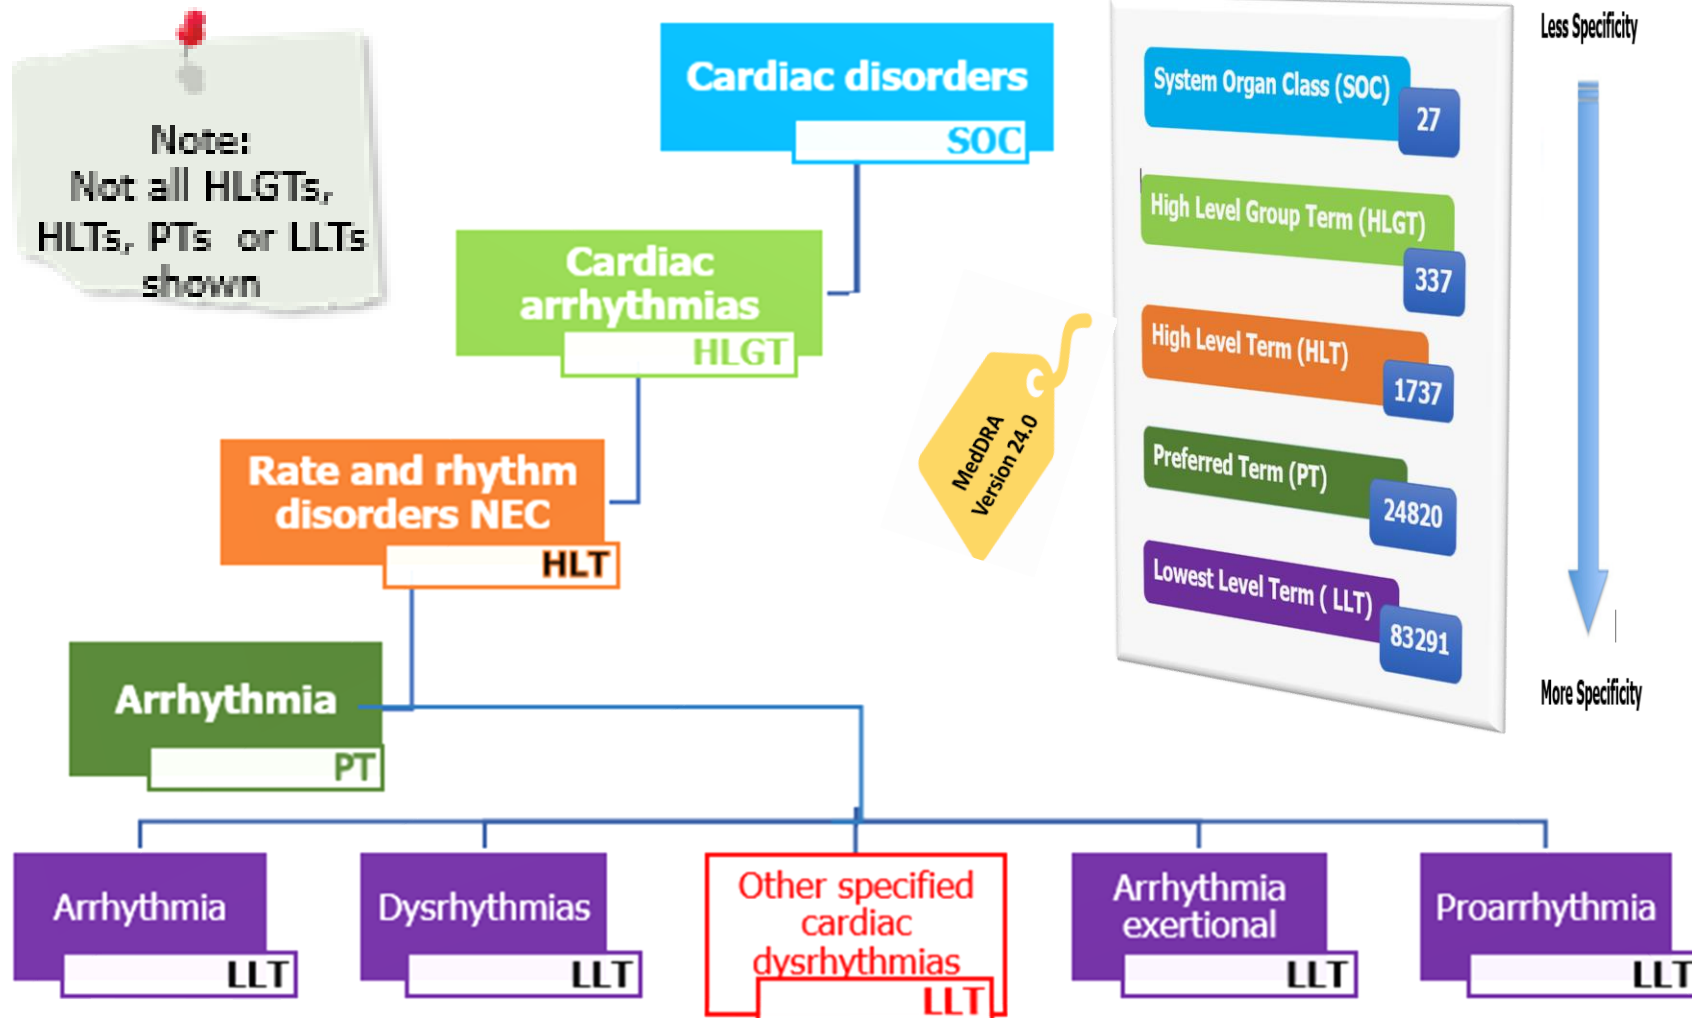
Note:
Not all HLGTs, HLTs, PTs or LLTs shown

Cardiac disorders
SOC

Cardiac arrhythmias
HLGT

Rate and rhythm disorders NEC
HLT

Arrhythmia
PT

Arrhythmia
LLT

Dysrhythmias
LLT

Other specified cardiac dysrhythmias
LLT

Arrhythmia exertional
LLT

Proarrhythmia
LLT

MedDRA Version 24.0

Less Specificity

System Organ Class (SOC)
27

High Level Group Term (HLGT)
337

High Level Term (HLT)
1737

Preferred Term (PT)
24820

Lowest Level Term ( LLT)
83291

More Specificity